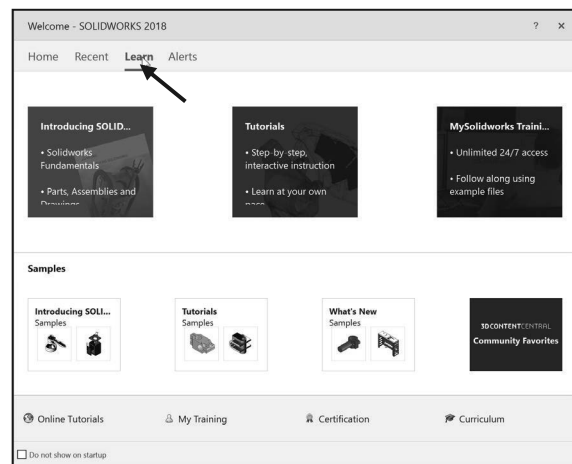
Welcome - SOLIDWORKS 2018

? ×

Home Recent Learn Alerts

Introducing SOLID...
• Solidworks Fundamentals
• Parts, Assemblies and Drawings

Tutorials
• Step-by-step, interactive instruction
• Learn at your own pace

MySolidworks Traini...
• Unlimited 24/7 access
• Follow along using example files

Samples

Introducing SOLI...
Samples

Tutorials
Samples

What's New
Samples

3DCONTENTCENTRAL
Community Favorites

Online Tutorials

My Training

Certification

Curriculum

Do not show on startup